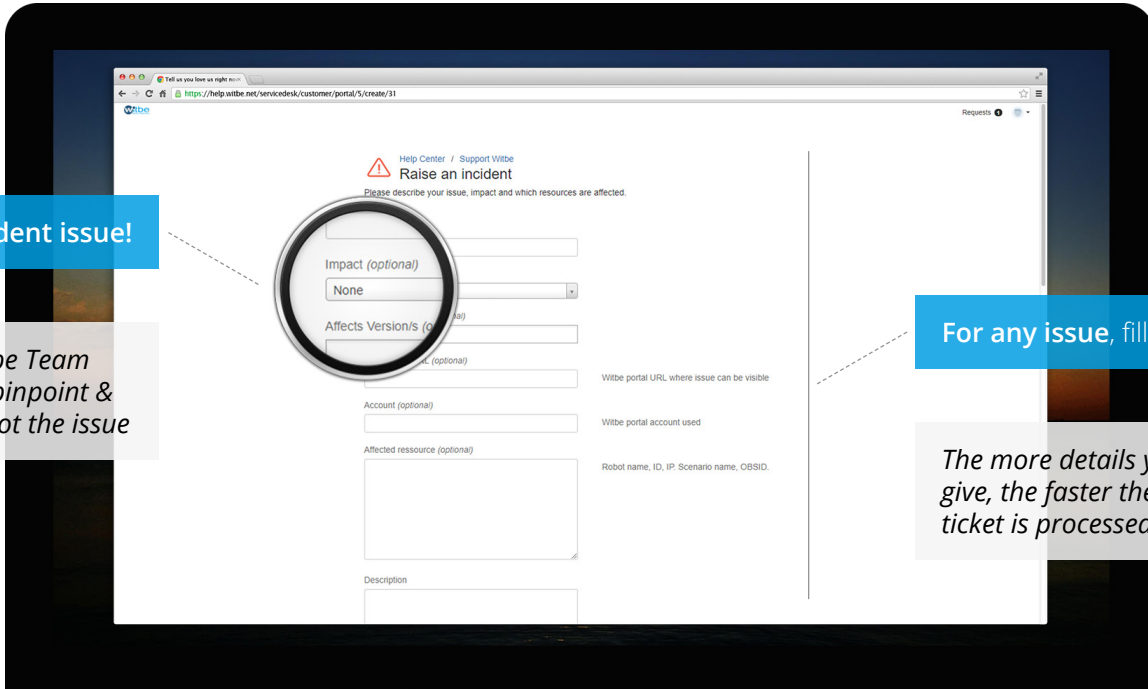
Tell us you love us right no

https://help.witbe.net/servicedesk/customer/portal/5/create/31

Witbe

Requests 1

Help Center / Support Witbe

Raise an incident

Please describe your issue, impact and which resources are affected.

dent issue!

be Team
pinpoint &
ot the issue

Impact (optional)

None

Affects Version/s (o

(optional)

L (optional)

Witbe portal URL where issue can be visible

Account (optional)

Witbe portal account used

Affected ressource (optional)

Robot name, ID, IP. Scenario name, OBSID.

Description

For any issue, fill

The more details y
give, the faster the
ticket is processed